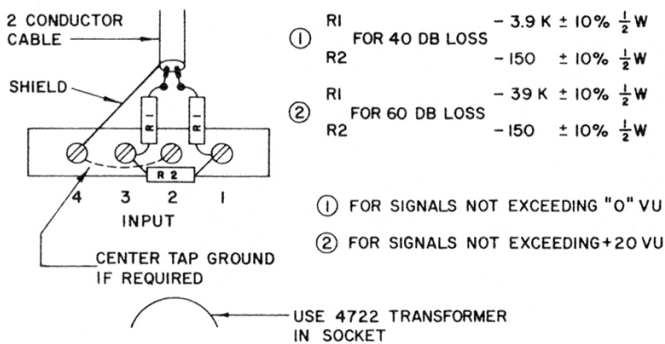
2 CONDUCTOR CABLE

SHIELD

RI

RI

R 2

4 3 2 1

INPUT

CENTER TAP GROUND IF REQUIRED

USE 4722 TRANSFORMER IN SOCKET

① RI FOR 40 DB LOSS – 3.9 K ± 10% $\frac{1}{2}$W
R2 – 150 ± 10% $\frac{1}{2}$W

② RI FOR 60 DB LOSS – 39 K ± 10% $\frac{1}{2}$W
R2 – 150 ± 10% $\frac{1}{2}$W

① FOR SIGNALS NOT EXCEEDING "0" VU

② FOR SIGNALS NOT EXCEEDING +20 VU